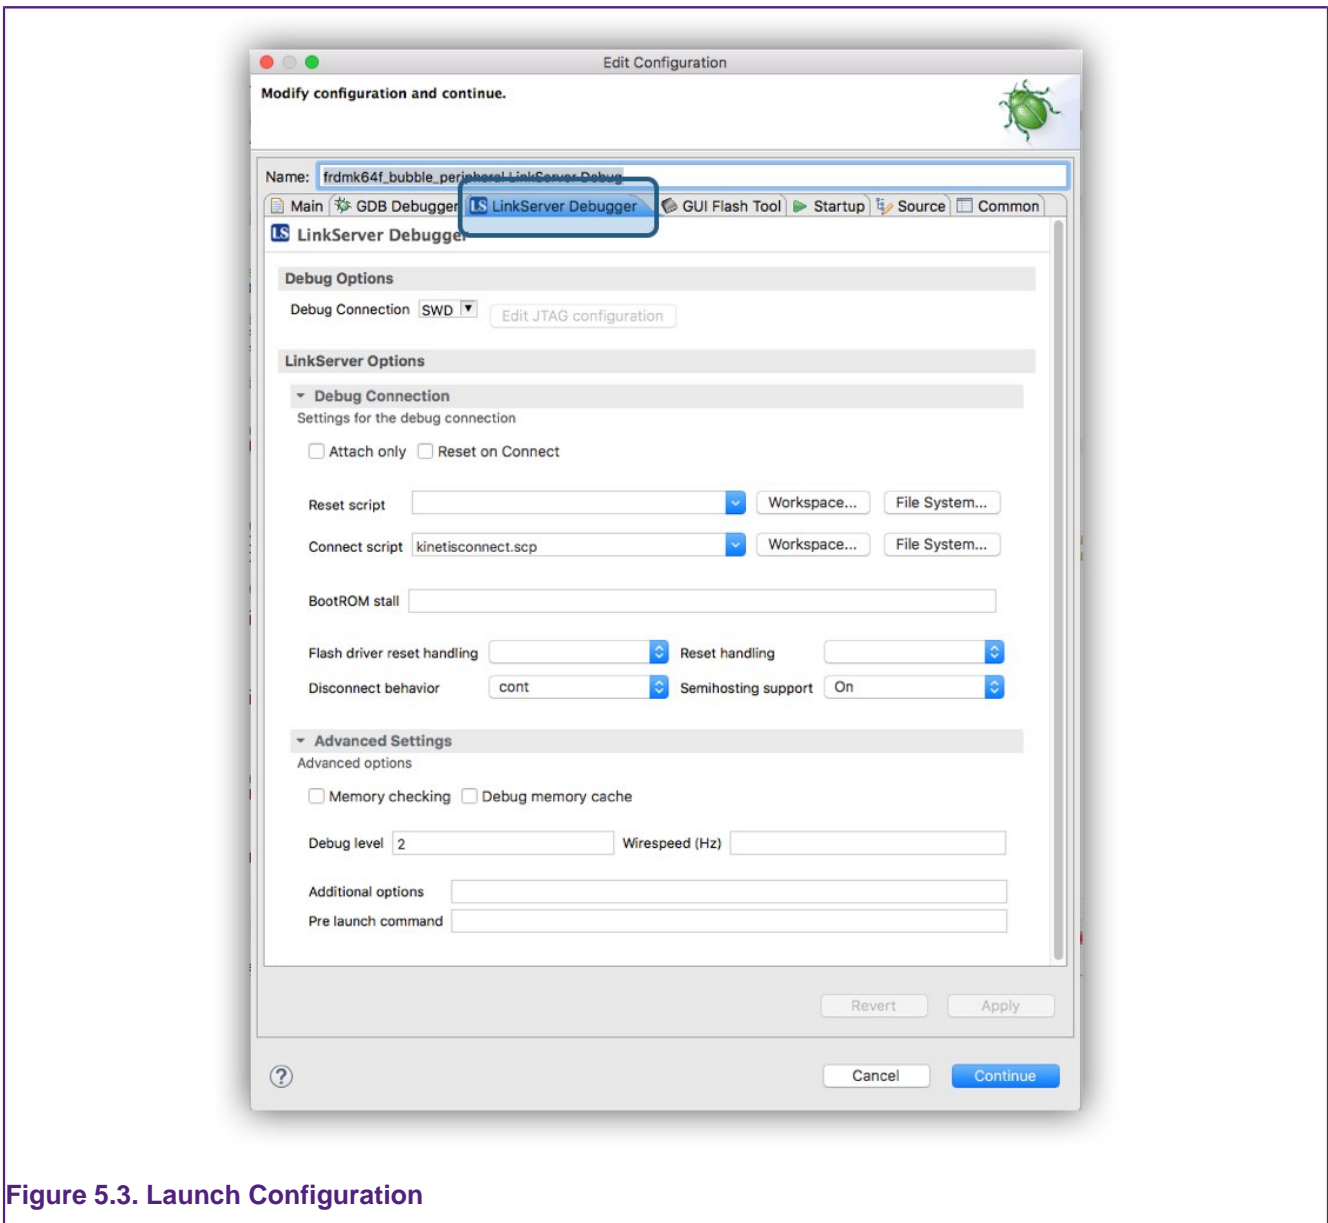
Edit Configuration

Modify configuration and continue.

Name: frdmk64f_bubble_peripheral LinkServer Debug

Main | GDB Debugger | LinkServer Debugger | GUI Flash Tool | Startup | Source | Common

LinkServer Debugger

Debug Options

Debug Connection SWD Edit JTAG configuration

LinkServer Options

Debug Connection

Settings for the debug connection

Attach only Reset on Connect

Reset script Workspace... File System...

Connect script kinetisconnect.scp Workspace... File System...

BootROM stall

Flash driver reset handling Reset handling

Disconnect behavior cont Semihosting support On

Advanced Settings

Advanced options

Memory checking Debug memory cache

Debug level 2 Wirespeed (Hz)

Additional options

Pre launch command

Revert Apply

?

Cancel Continue

Figure 5.3. Launch Configuration